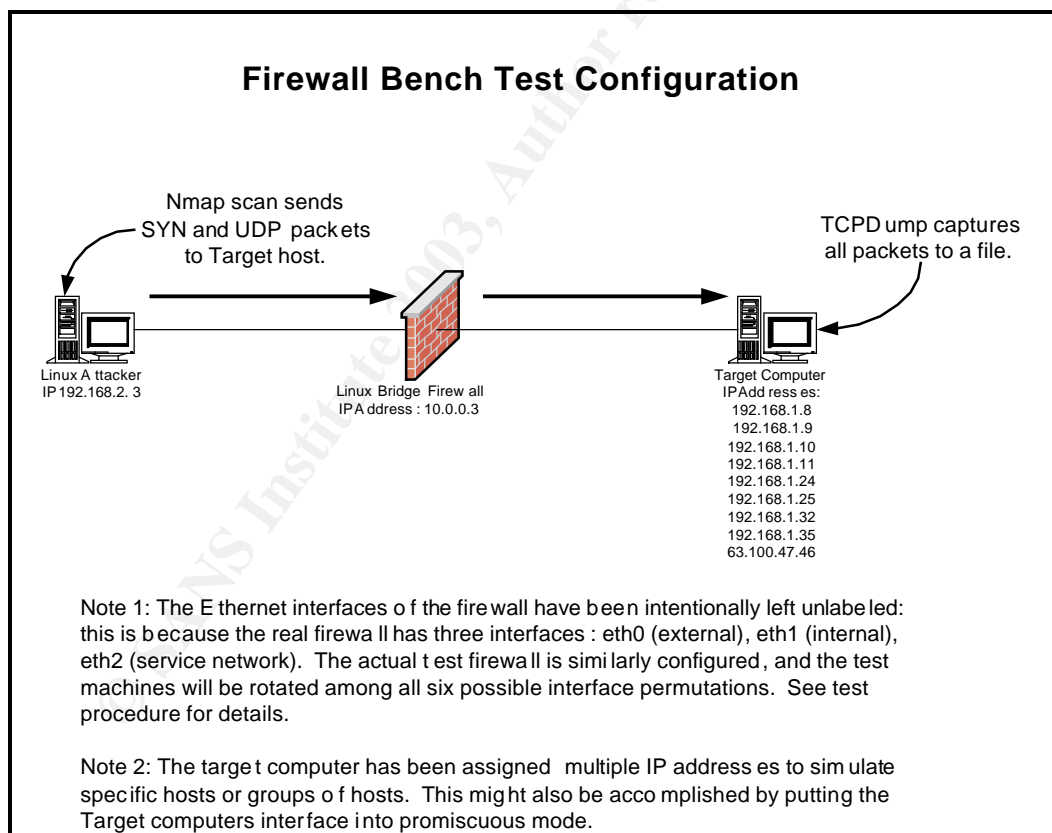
Firewall Bench Test Configuration

Nmap scan sends SYN and UDP packets to Target host.

TCPDump captures all packets to a file.

Linux Attacker
IP 192.168.2.3

Linux Bridge Firewall
IP Address : 10.0.0.3

Target Computer
IP Addresses:
192.168.1.8
192.168.1.9
192.168.1.10
192.168.1.11
192.168.1.24
192.168.1.25
192.168.1.32
192.168.1.35
63.100.47.46

Note 1: The Ethernet interfaces of the firewall have been intentionally left unlabeled: this is because the real firewall has three interfaces : eth0 (external), eth1 (internal), eth2 (service network). The actual test firewall is similarly configured, and the test machines will be rotated among all six possible interface permutations. See test procedure for details.

Note 2: The target computer has been assigned multiple IP addresses to simulate specific hosts or groups of hosts. This might also be accomplished by putting the Target computers interface into promiscuous mode.